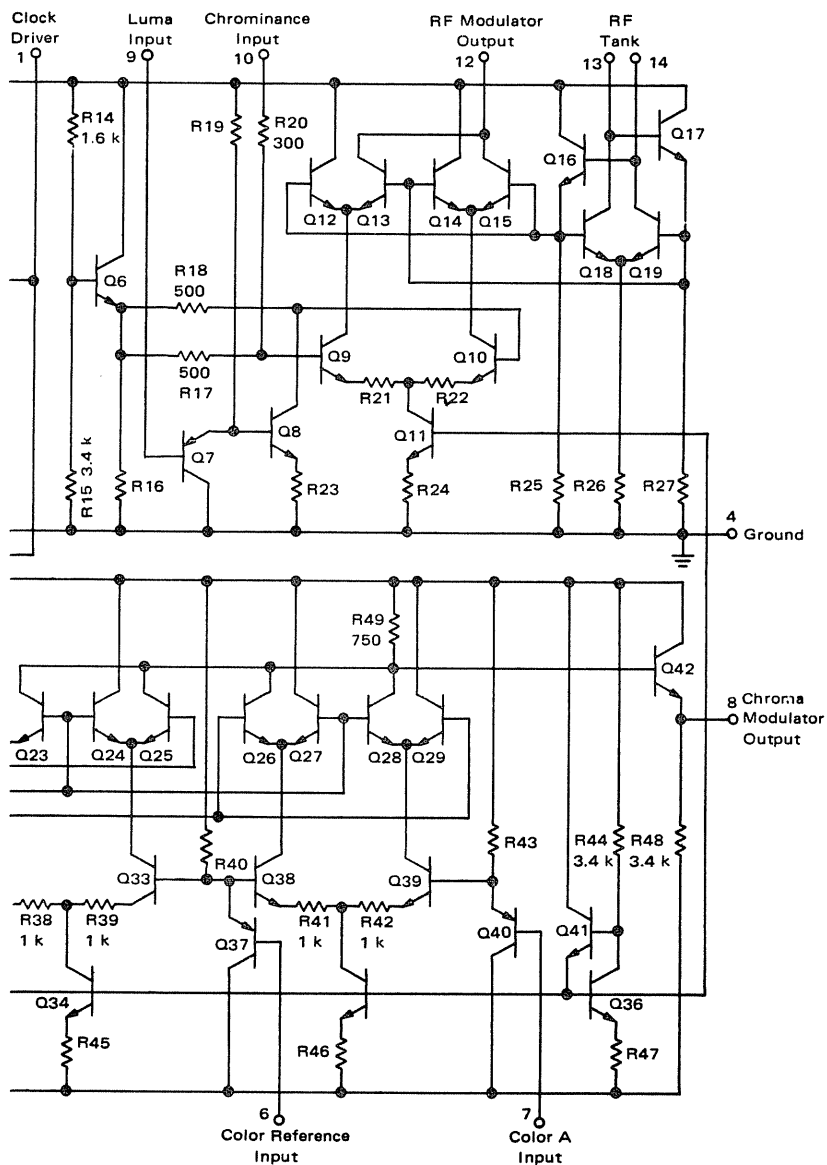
Clock Driver 1
Luma Input 9
Chrominance Input 10
RF Modulator Output 12
RF Tank 13 14

R14 1.6 k
R19
R20 300
Q17
Q16
Q12 Q13
Q14 Q15
Q18 Q19
Q6
R18 500
500 R17
Q9
Q10
R21
R22
Q8
Q11
Q7
R15 3.4 k
R16
R23
R24
R25
R26
R27
4 Ground

R49 750
Q42
8 Chroma Modulator Output
Q23
Q24 Q25
Q26 Q27
Q28 Q29
R40
R43
R44 3.4 k
R48 3.4 k
Q33
Q38
Q39
R38 1 k
R39 1 k
R41 1 k
R42 1 k
Q37
Q40
Q41
Q34
Q36
R45
R46
R47
6 Color Reference Input
7 Color A Input